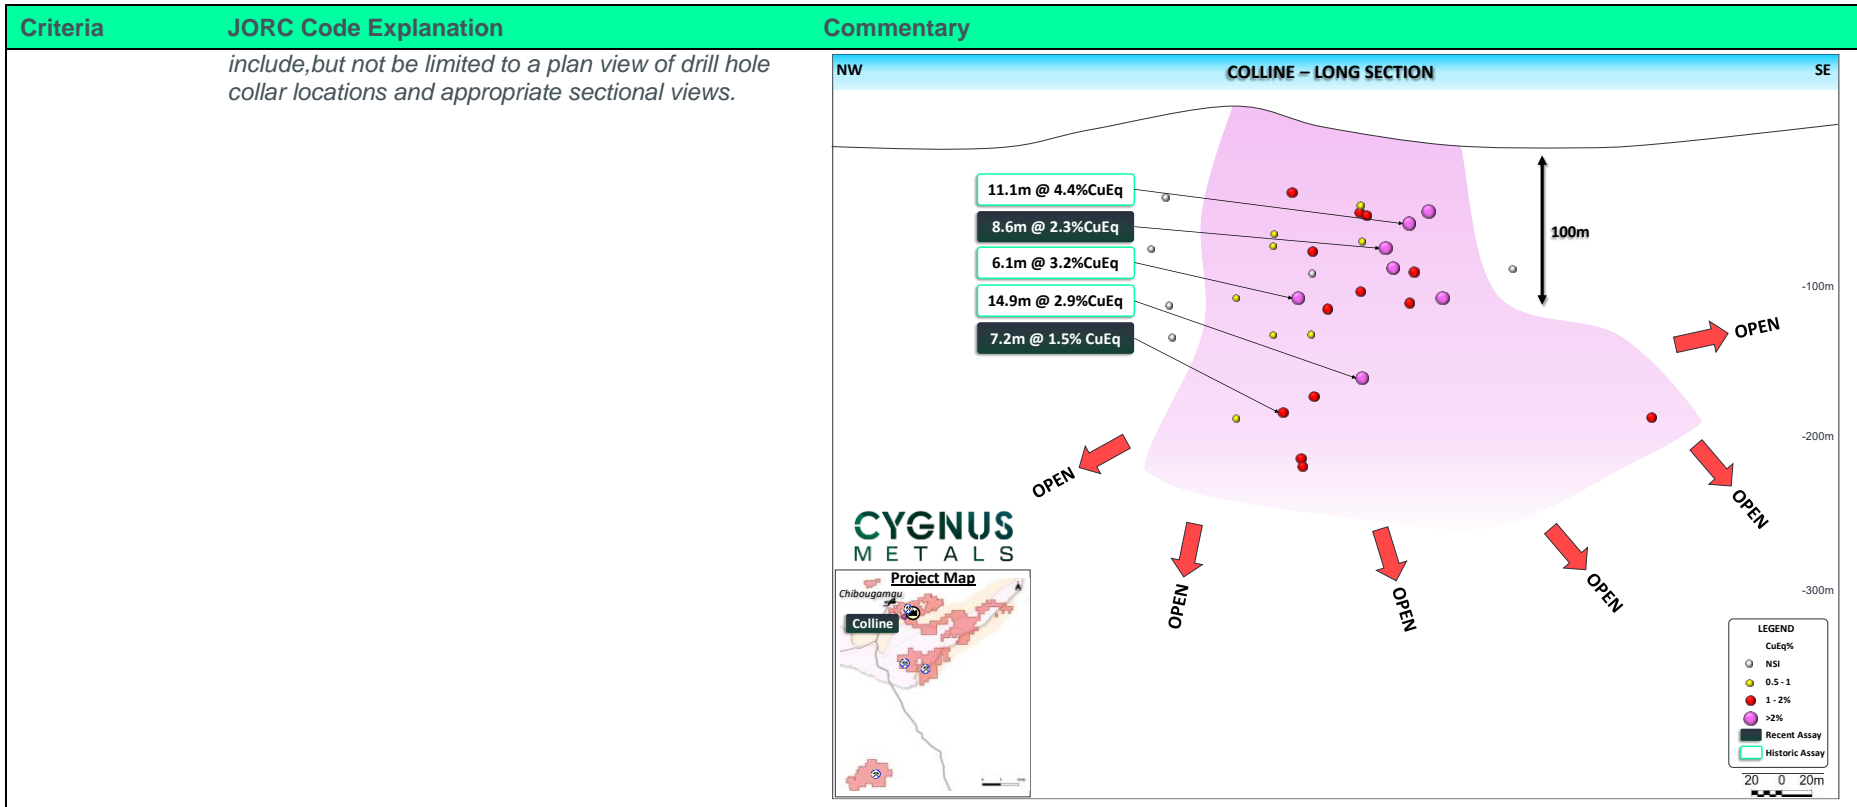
| Criteria | JORC Code Explanation | Commentary |
|---|---|---|
| | *include,but not be limited to a plan view of drill hole collar locations and appropriate sectional views.* | |

NW

COLLINE – LONG SECTION

SE

11.1m @ 4.4%CuEq

8.6m @ 2.3%CuEq

6.1m @ 3.2%CuEq

14.9m @ 2.9%CuEq

7.2m @ 1.5% CuEq

100m

-100m

-200m

-300m

OPEN

OPEN

OPEN

OPEN

OPEN

OPEN

CYGNUS METALS

Project Map

Chibougamau

Colline

LEGEND

CuEq%

NSI

0.5 - 1

1 - 2%

>2%

Recent Assay

Historic Assay

20 0 20m